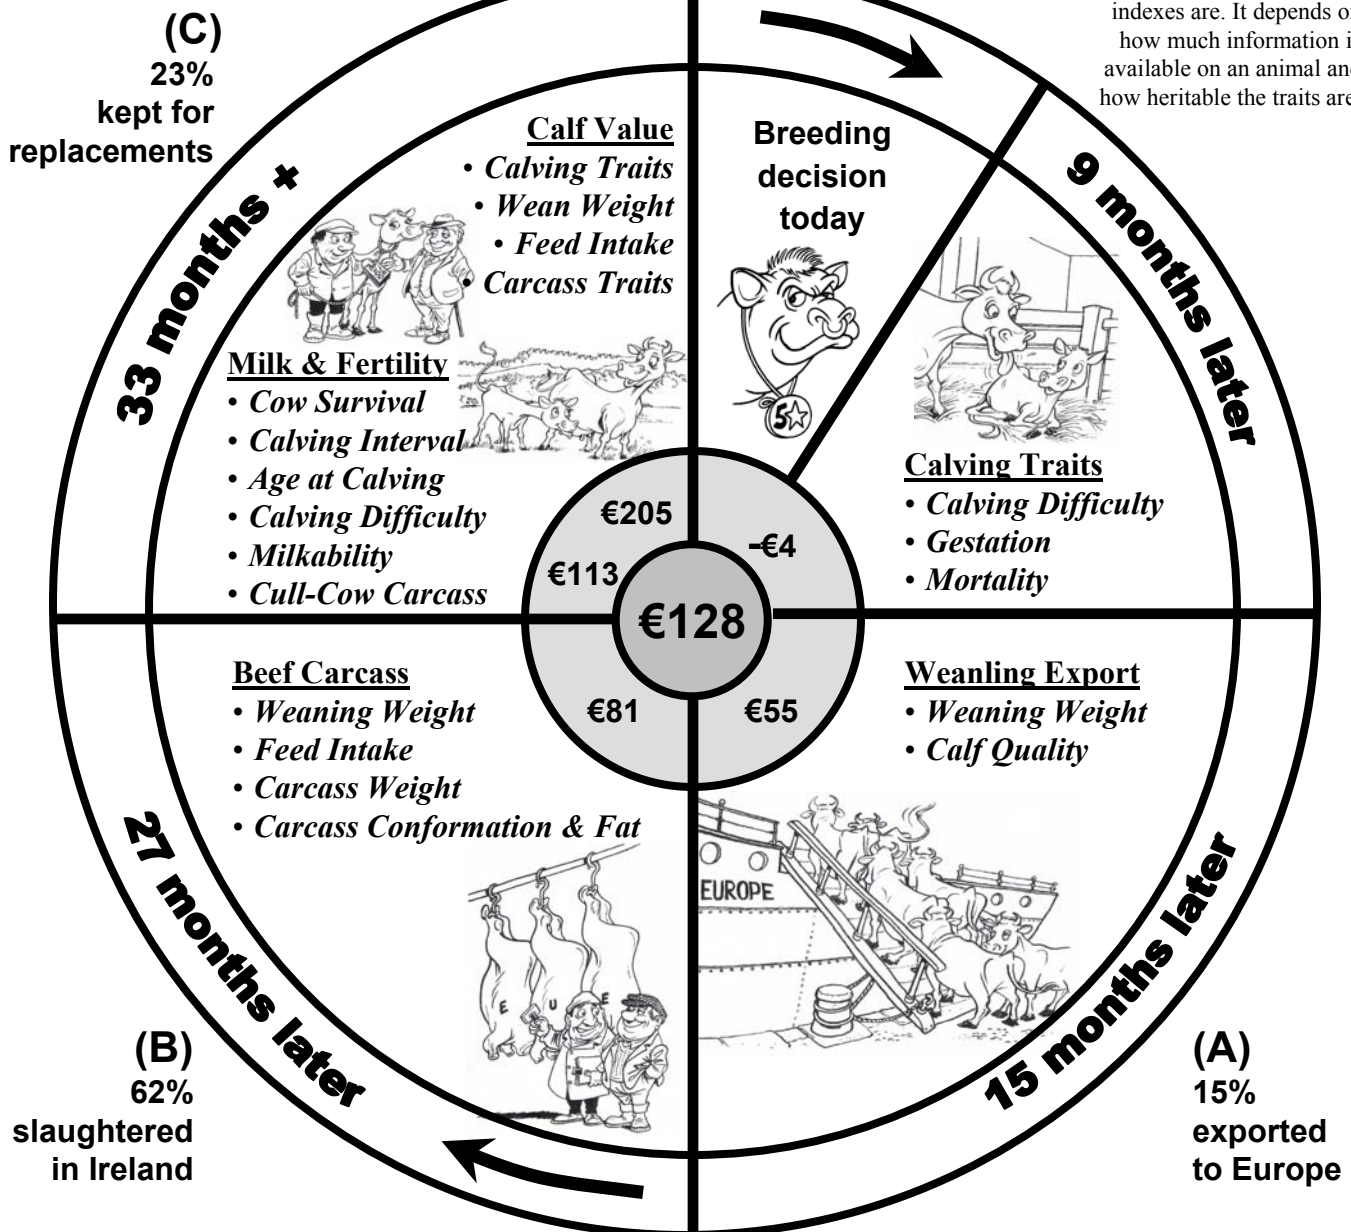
indexes are. It depends o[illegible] how much information i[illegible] available on an animal an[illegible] how heritable the traits are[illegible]

(C)
23%
kept for
replacements

33 months +

Calf Value
• Calving Traits
• Wean Weight
• Feed Intake
• Carcass Traits

Breeding decision today

9 months later

Milk & Fertility
• Cow Survival
• Calving Interval
• Age at Calving
• Calving Difficulty
• Milkability
• Cull-Cow Carcass

Calving Traits
• Calving Difficulty
• Gestation
• Mortality

€205
-€4
€113
€128
€81
€55

Beef Carcass
• Weaning Weight
• Feed Intake
• Carcass Weight
• Carcass Conformation & Fat

Weanling Export
• Weaning Weight
• Calf Quality

EUROPE

27 months later

15 months later

(B)
62%
slaughtered
in Ireland

(A)
15%
exported
to Europe